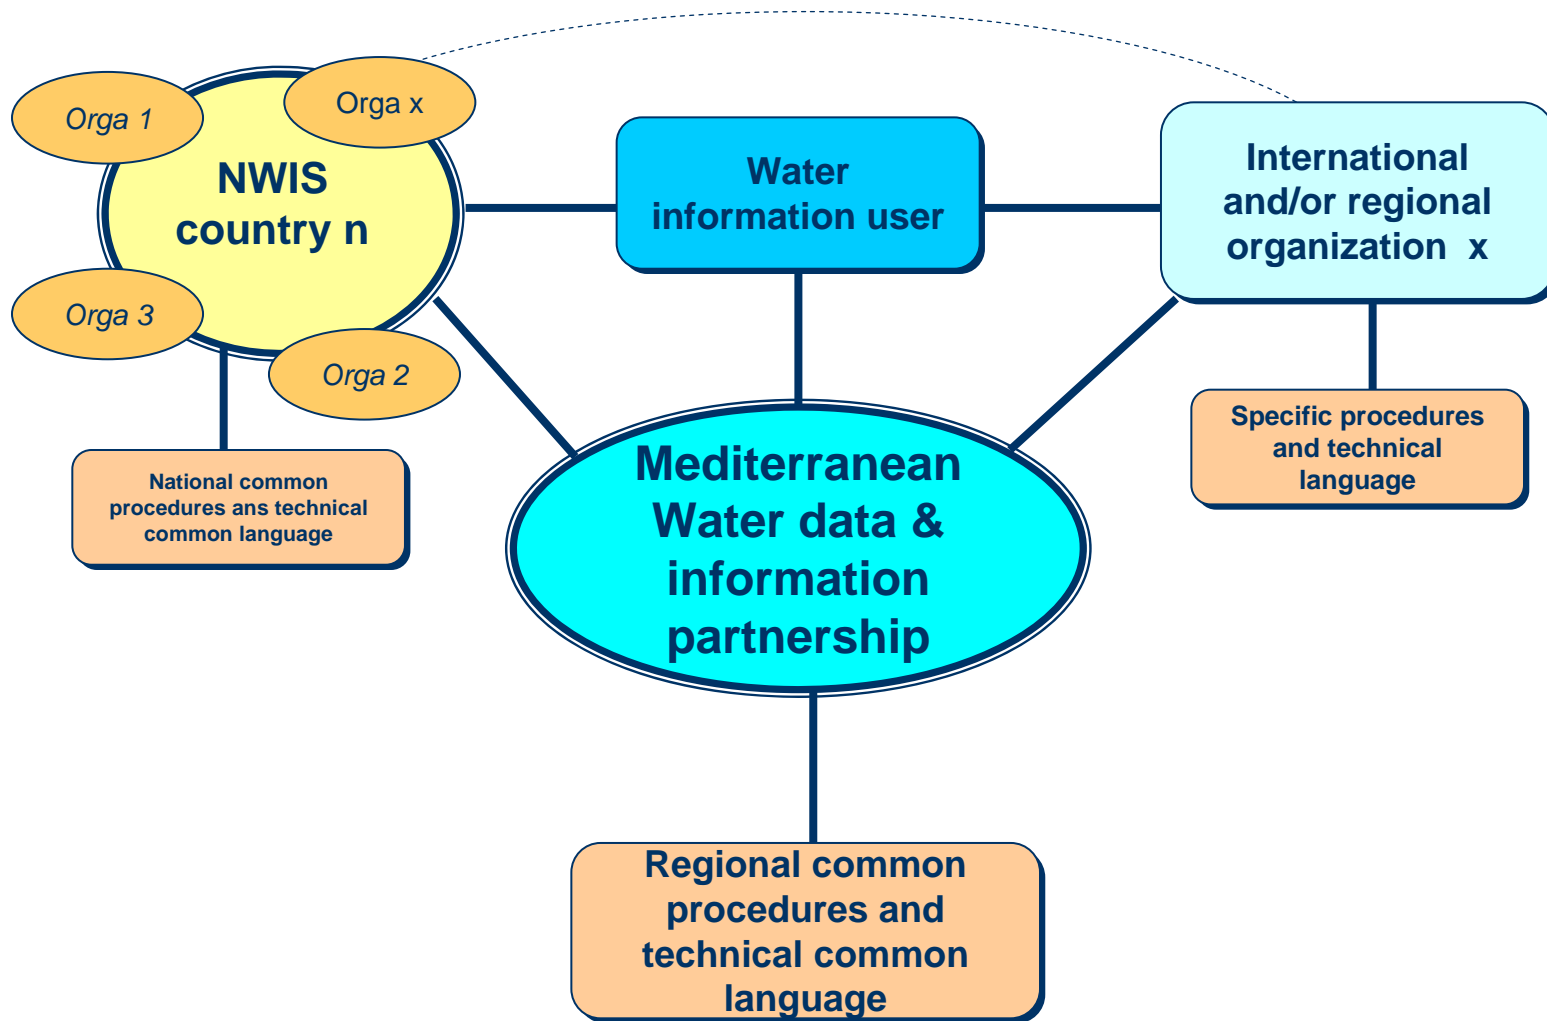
Orga 1

Orga x

NWIS country n

Orga 3

Orga 2

National common procedures ans technical common language

Water information user

International and/or regional organization x

Specific procedures and technical language

Mediterranean Water data & information partnership

Regional common procedures and technical common language